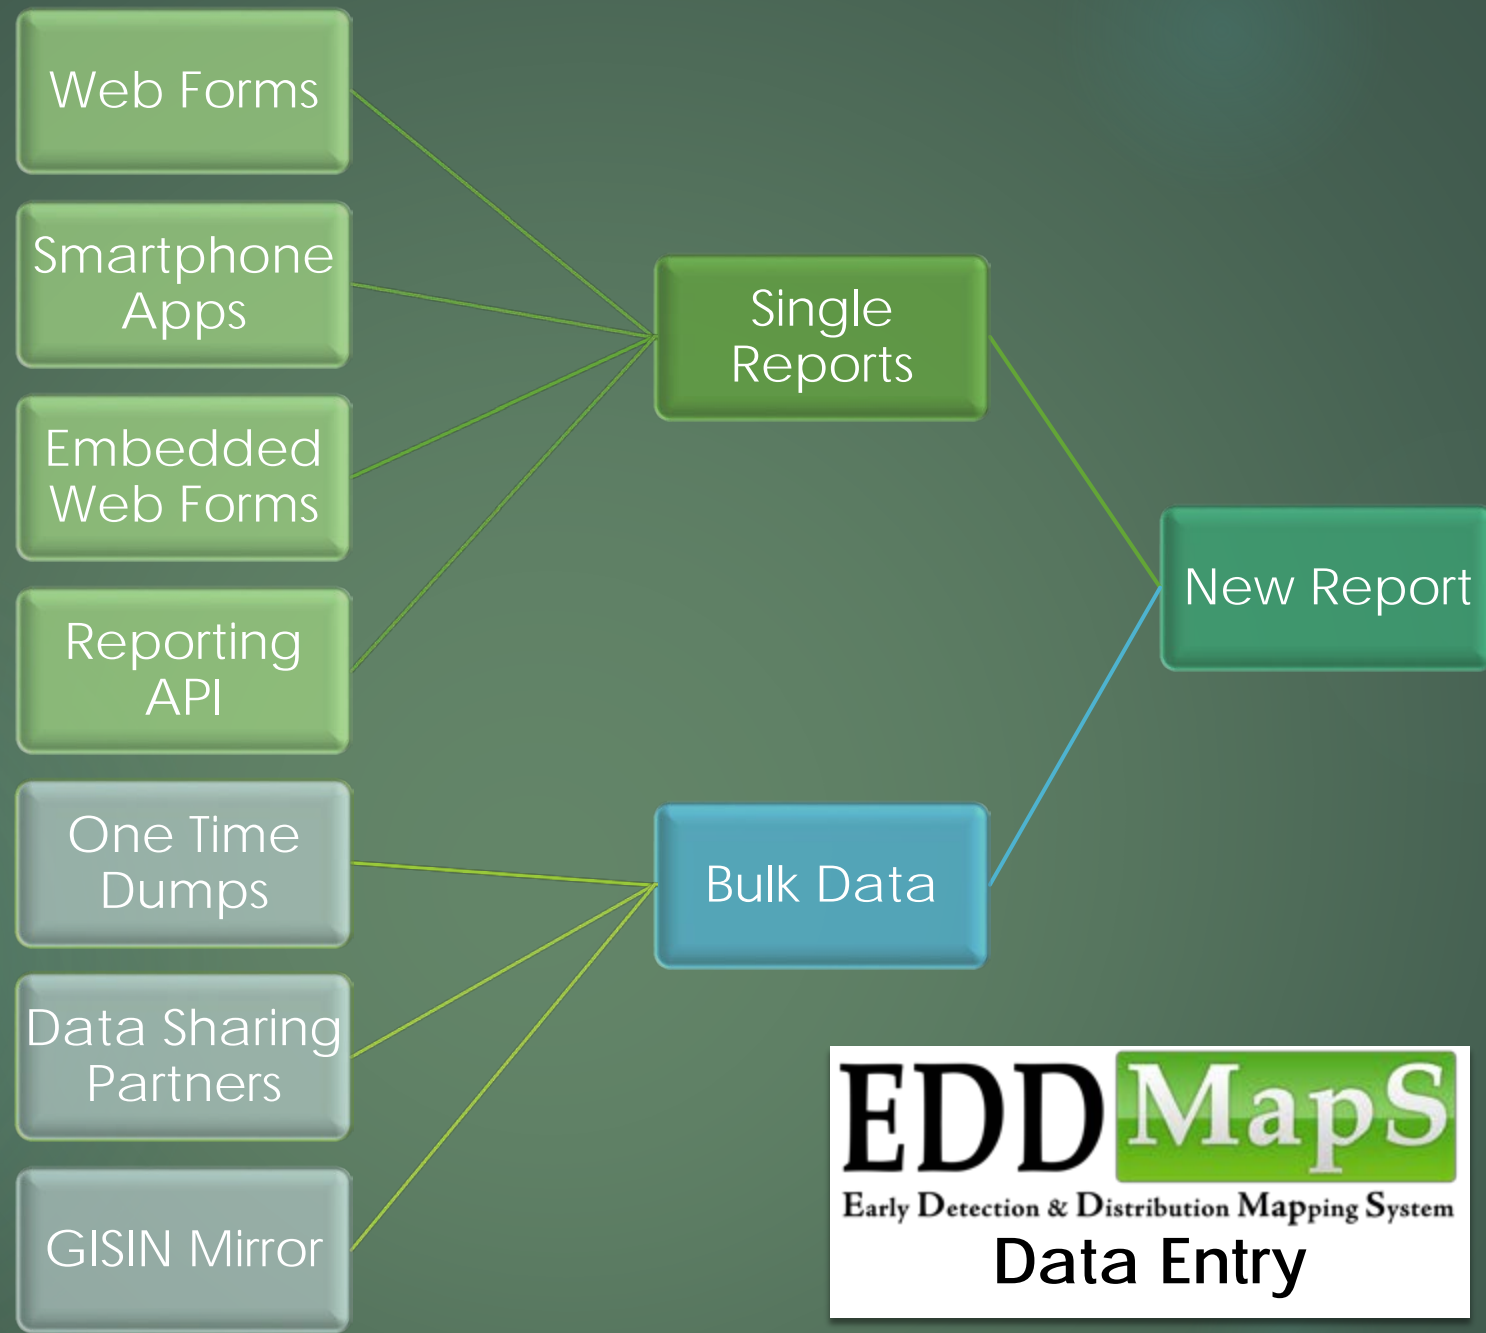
Web Forms

Smartphone Apps

Embedded Web Forms

Reporting API

One Time Dumps

Data Sharing Partners

GISIN Mirror

Single Reports

Bulk Data

New Report

EDDMapS
Early Detection & Distribution Mapping System
Data Entry